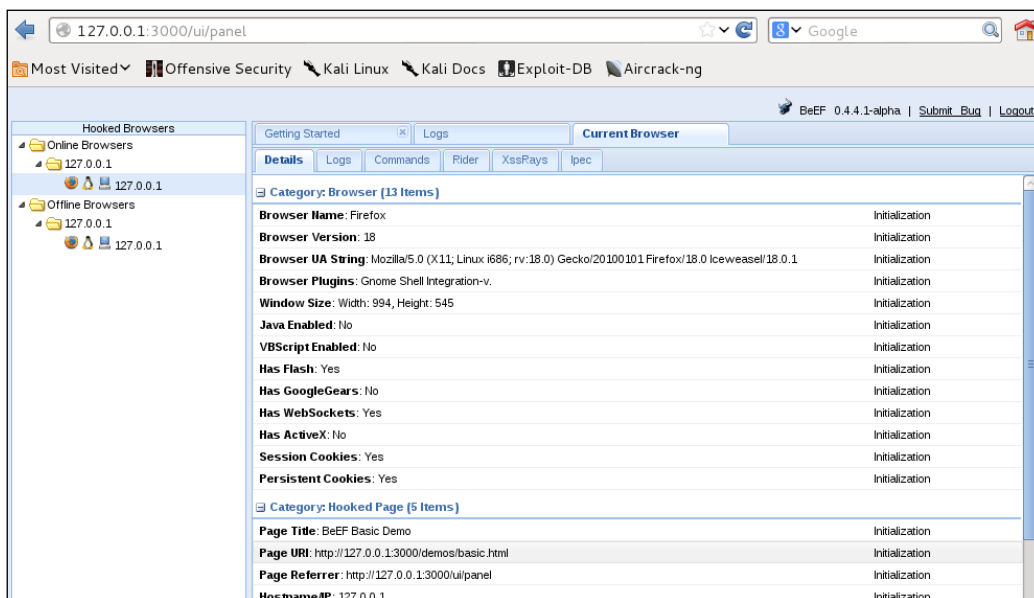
127.0.0.1:3000/ui/panel

Google

Most Visited Offensive Security Kali Linux Kali Docs Exploit-DB Aircrack-ng

BeEF 0.4.4.1-alpha | Submit Bug | Logout

Hooked Browsers
Online Browsers
127.0.0.1
127.0.0.1
Offline Browsers
127.0.0.1
127.0.0.1

Getting Started | Logs | Current Browser

Details | Logs | Commands | Rider | XssRays | Ipec

Category: Browser (13 Items)

| | |
|---|---|
| **Browser Name**: Firefox | Initialization |
| **Browser Version**: 18 | Initialization |
| **Browser UA String**: Mozilla/5.0 (X11; Linux i686; rv:18.0) Gecko/20100101 Firefox/18.0 Iceweasel/18.0.1 | Initialization |
| **Browser Plugins**: Gnome Shell Integration-v. | Initialization |
| **Window Size**: Width: 994, Height: 545 | Initialization |
| **Java Enabled**: No | Initialization |
| **VBScript Enabled**: No | Initialization |
| **Has Flash**: Yes | Initialization |
| **Has GoogleGears**: No | Initialization |
| **Has WebSockets**: Yes | Initialization |
| **Has ActiveX**: No | Initialization |
| **Session Cookies**: Yes | Initialization |
| **Persistent Cookies**: Yes | Initialization |

Category: Hooked Page (5 Items)

| | |
|---|---|
| **Page Title**: BeEF Basic Demo | Initialization |
| **Page URI**: http://127.0.0.1:3000/demos/basic.html | Initialization |
| **Page Referrer**: http://127.0.0.1:3000/ui/panel | Initialization |
| **Hostname/IP**: 127.0.0.1 | Initialization |